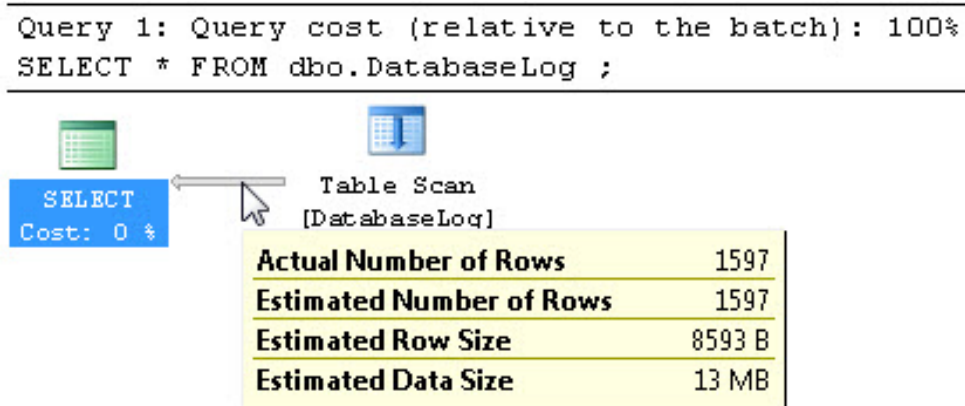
Query 1: Query cost (relative to the batch): 100%
SELECT * FROM dbo.DatabaseLog ;

SELECT
Cost: 0 %

Table Scan
[DatabaseLog]

| Actual Number of Rows | 1597 |
|---|---|
| Estimated Number of Rows | 1597 |
| Estimated Row Size | 8593 B |
| Estimated Data Size | 13 MB |